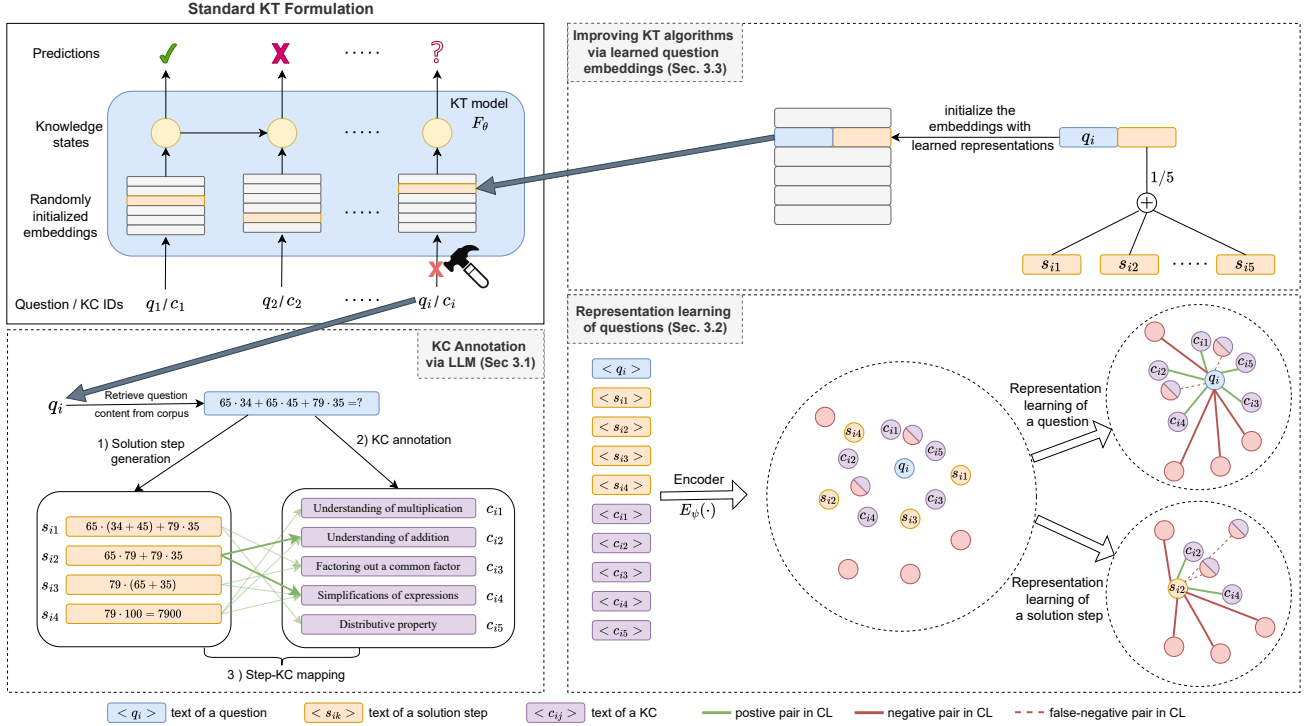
Standard KT Formulation

Predictions ✓ X ····· ?

Knowledge states

KT model $F_\theta$

Randomly initialized embeddings

Question / KC IDs $q_1/c_1$ $q_2/c_2$ ····· $q_i/c_i$

Improving KT algorithms via learned question embeddings (Sec. 3.3)

initialize the embeddings with learned representations

$q_i$

$1/5$

$s_{i1}$ $s_{i2}$ ····· $s_{i5}$

KC Annotation via LLM (Sec 3.1)

$q_i$ Retrieve question content from corpus $65 \cdot 34 + 65 \cdot 45 + 79 \cdot 35 =?$

1) Solution step generation

2) KC annotation

$s_{i1}$ $65 \cdot (34+45) + 79 \cdot 35$
$s_{i2}$ $65 \cdot 79 + 79 \cdot 35$
$s_{i3}$ $79 \cdot (65+35)$
$s_{i4}$ $79 \cdot 100 = 7900$

Understanding of multiplication $c_{i1}$
Understanding of addition $c_{i2}$
Factoring out a common factor $c_{i3}$
Simplifications of expressions $c_{i4}$
Distributive property $c_{i5}$

3 ) Step-KC mapping

Representation learning of questions (Sec. 3.2)

$< q_i >$
$< s_{i1} >$
$< s_{i2} >$
$< s_{i3} >$
$< s_{i4} >$
$< c_{i1} >$
$< c_{i2} >$
$< c_{i3} >$
$< c_{i4} >$
$< c_{i5} >$

Encoder $E_\psi(\cdot)$

$s_{i4}$ $c_{i1}$ $c_{i5}$ $c_{i2}$ $q_i$ $s_{i1}$ $s_{i2}$ $c_{i3}$ $c_{i4}$ $s_{i3}$

Representation learning of a question

$c_{i1}$ $c_{i2}$ $c_{i5}$ $q_i$ $c_{i3}$ $c_{i4}$

Representation learning of a solution step

$c_{i2}$ $s_{i2}$ $c_{i4}$

$< q_i >$ text of a question $< s_{ik} >$ text of a solution step $< c_{ij} >$ text of a KC postive pair in CL negative pair in CL false-negative pair in CL